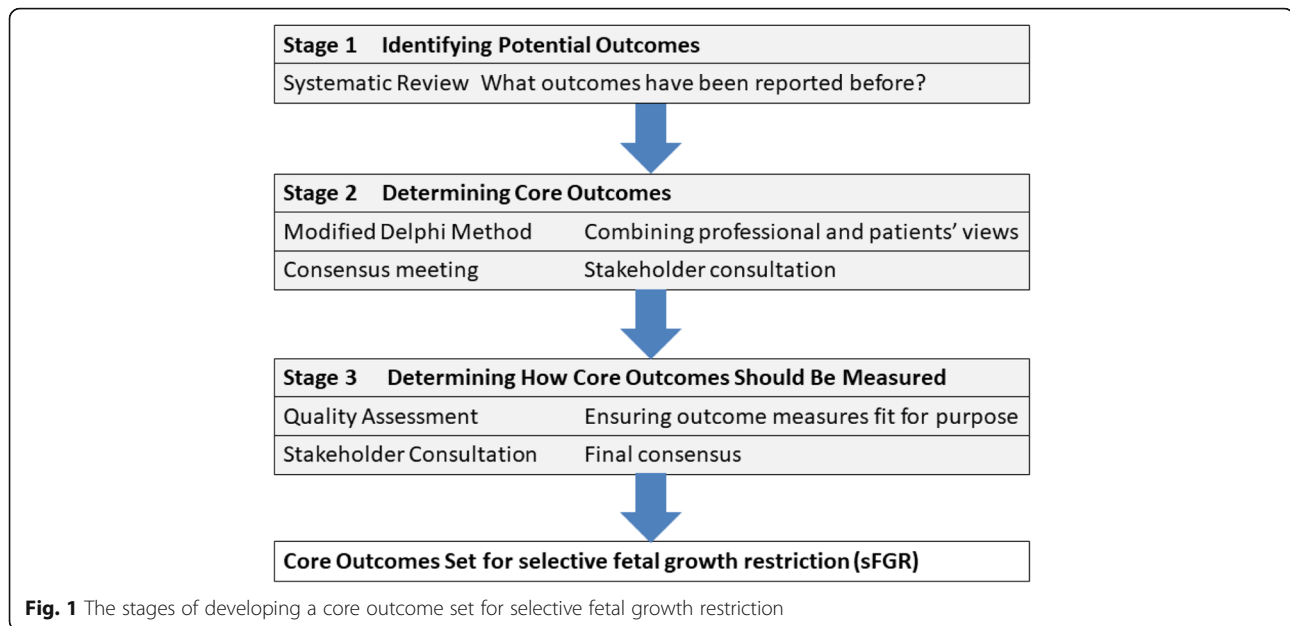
Stage 1 Identifying Potential Outcomes

Systematic Review What outcomes have been reported before?

Stage 2 Determining Core Outcomes

| Modified Delphi Method | Combining professional and patients' views |
|---|---|
| Consensus meeting | Stakeholder consultation |

Stage 3 Determining How Core Outcomes Should Be Measured

| Quality Assessment | Ensuring outcome measures fit for purpose |
|---|---|
| Stakeholder Consultation | Final consensus |

Core Outcomes Set for selective fetal growth restriction (sFGR)

Fig. 1 The stages of developing a core outcome set for selective fetal growth restriction